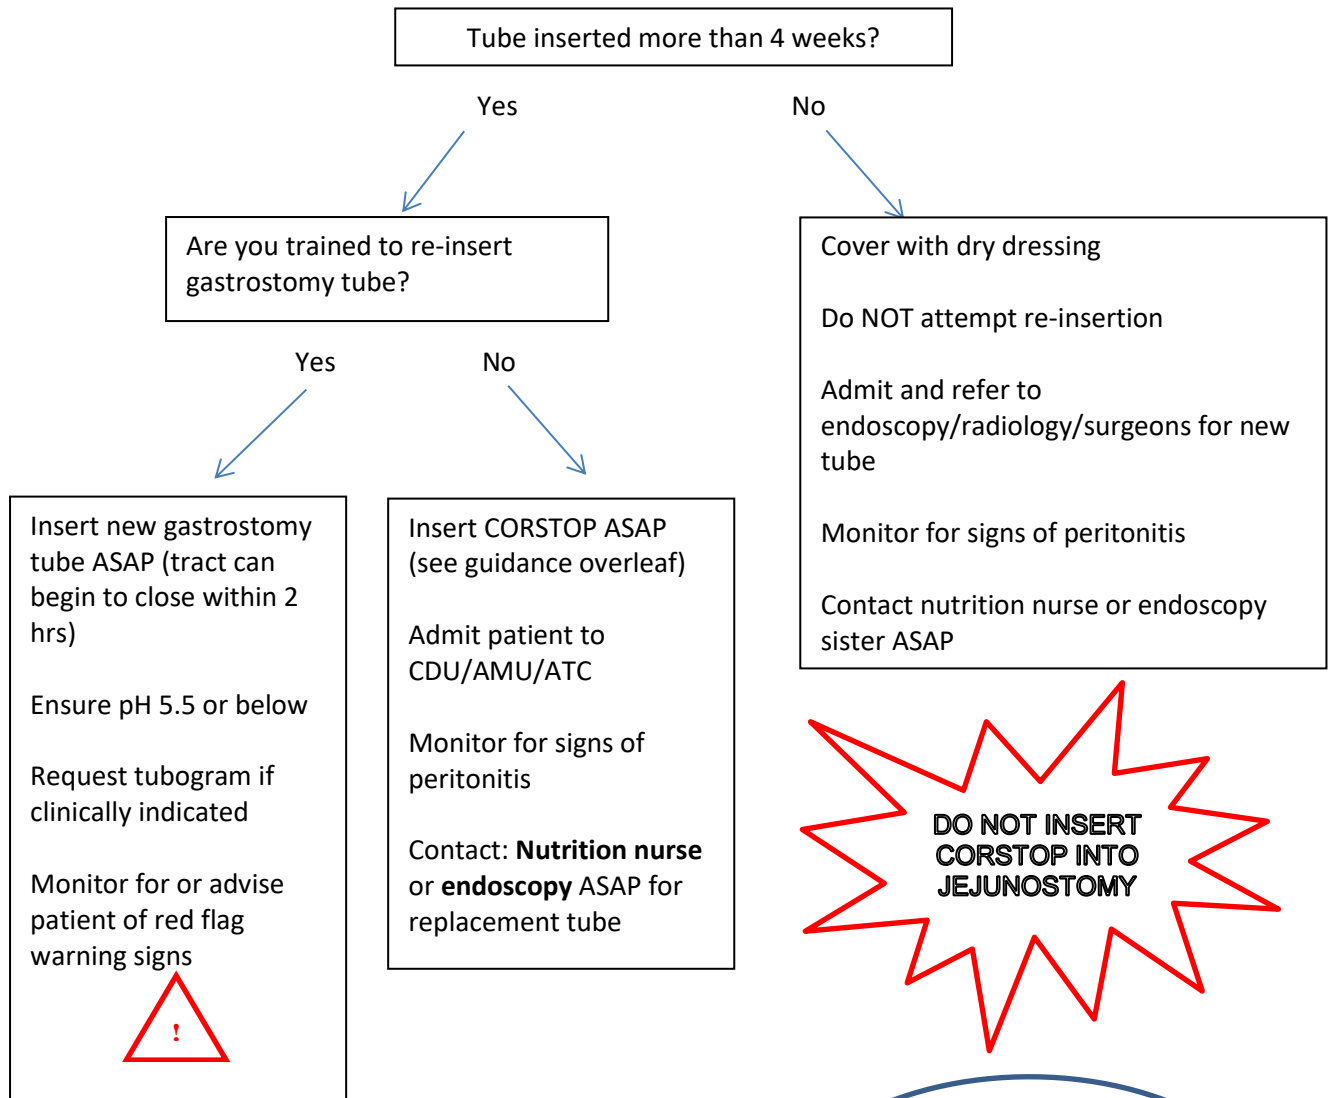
Tube inserted more than 4 weeks?

Yes

No

Are you trained to re-insert gastrostomy tube?

Yes

No

Insert new gastrostomy tube ASAP (tract can begin to close within 2 hrs)

Ensure pH 5.5 or below

Request tubogram if clinically indicated

Monitor for or advise patient of red flag warning signs

!

Insert CORSTOP ASAP (see guidance overleaf)

Admit patient to CDU/AMU/ATC

Monitor for signs of peritonitis

Contact: **Nutrition nurse** or **endoscopy** ASAP for replacement tube

Cover with dry dressing

Do NOT attempt re-insertion

Admit and refer to endoscopy/radiology/surgeons for new tube

Monitor for signs of peritonitis

Contact nutrition nurse or endoscopy sister ASAP

DO NOT INSERT CORSTOP INTO JEJUNOSTOMY